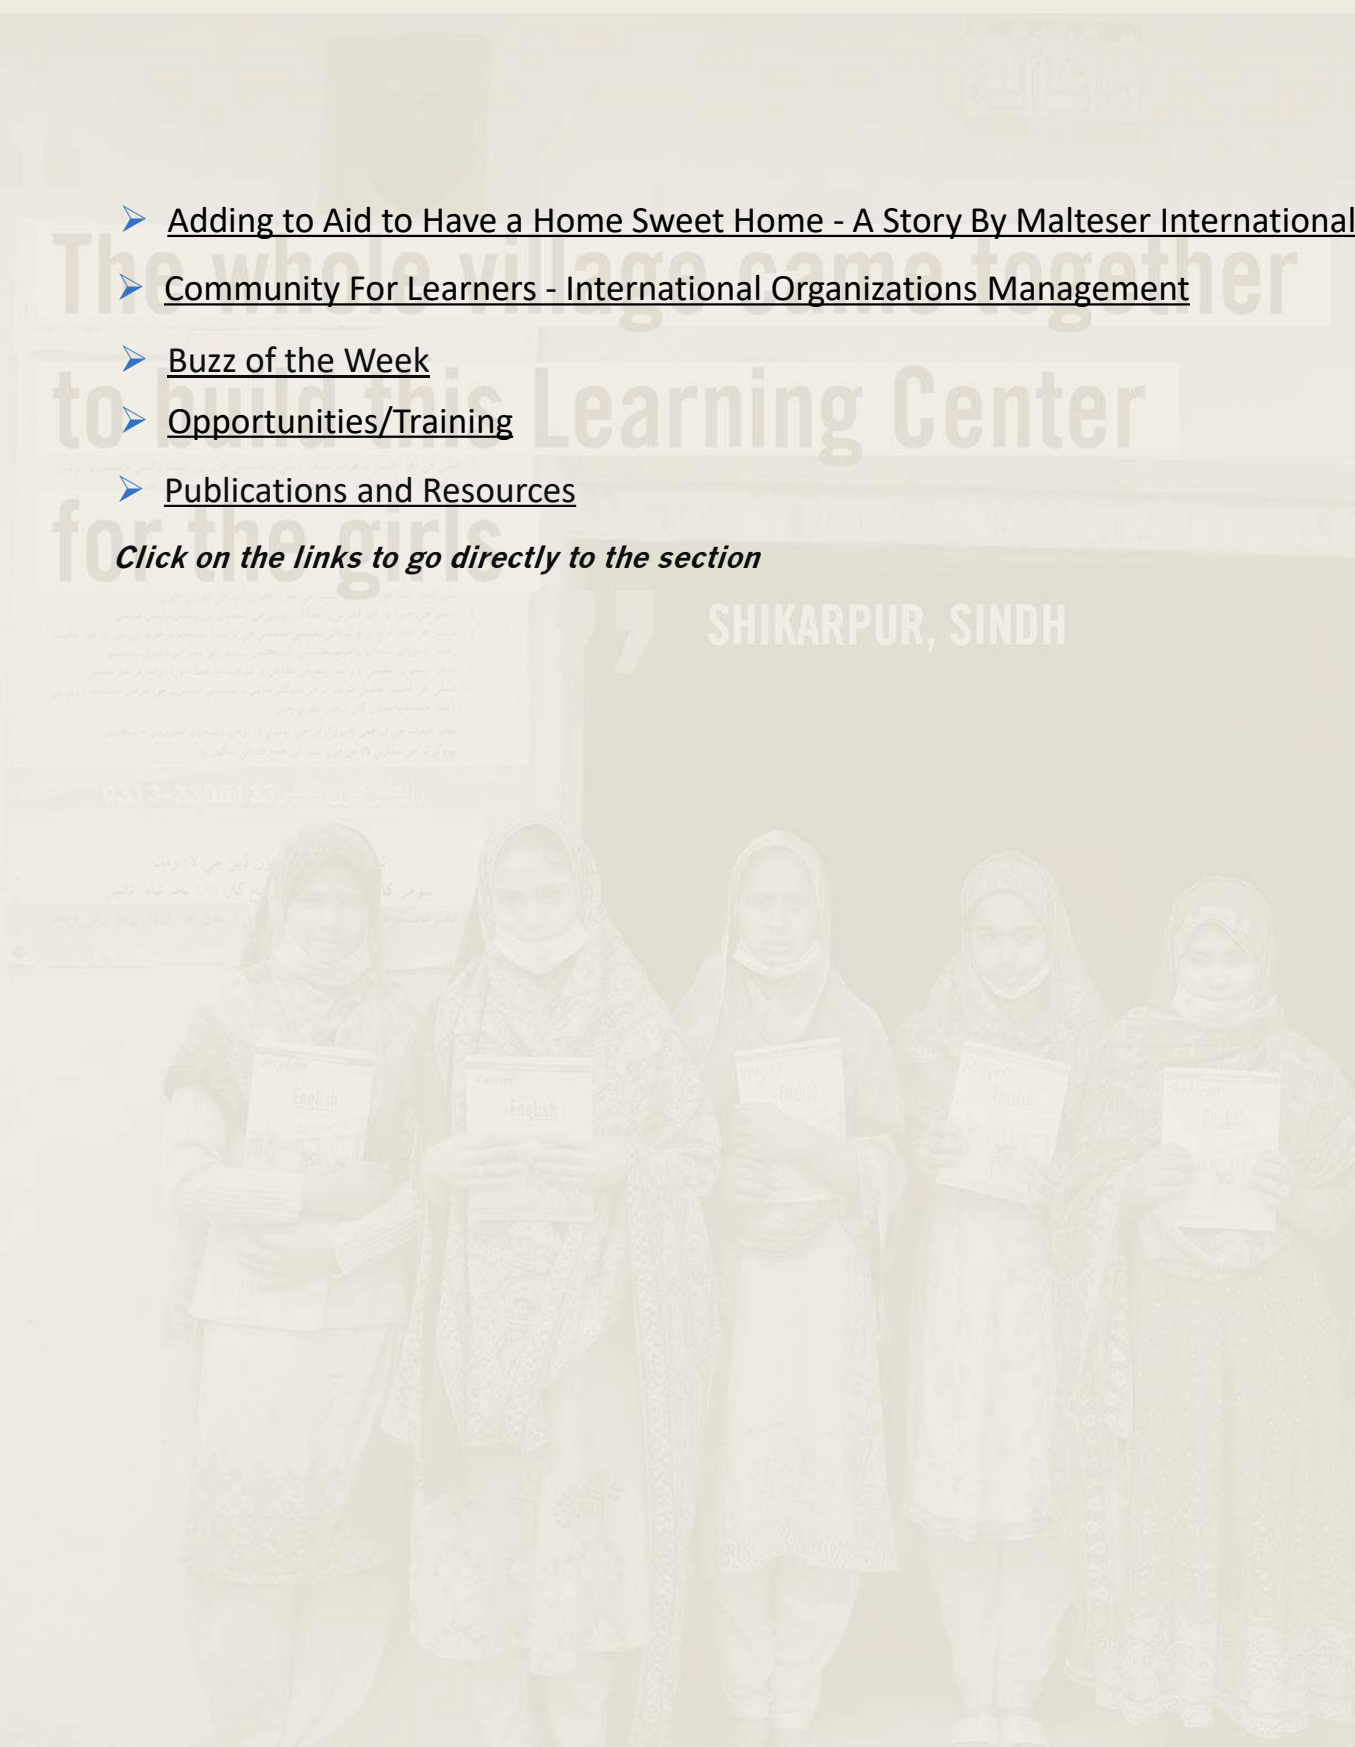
The whole village came together to build this Learning Center for the girls

SHIKARPUR, SINDH

➤ Adding to Aid to Have a Home Sweet Home - A Story By Malteser International

➤ Community For Learners - International Organizations Management

➤ Buzz of the Week

➤ Opportunities/Training

➤ Publications and Resources

*Click on the links to go directly to the section*

English

English

English

English

English